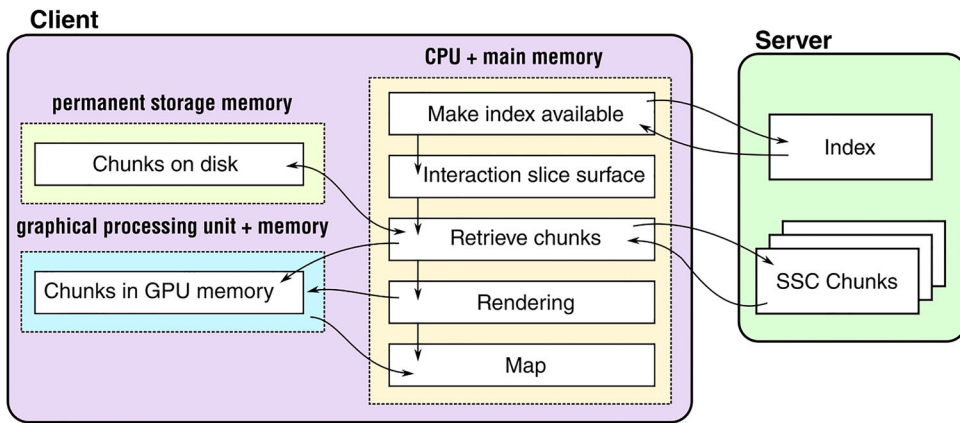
Client

CPU + main memory

Server

permanent storage memory

Make index available

Index

Chunks on disk

Interaction slice surface

graphical processing unit + memory

Retrieve chunks

Chunks in GPU memory

SSC Chunks

Rendering

Map